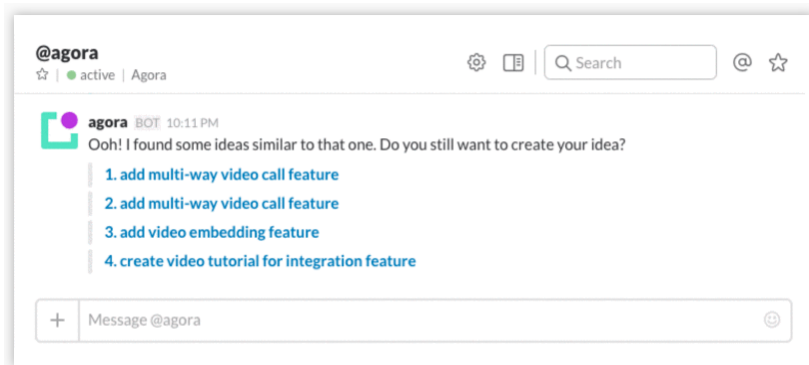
@agora
☆ | active | Agora

Search

agora BOT 10:11 PM
Ooh! I found some ideas similar to that one. Do you still want to create your idea?

1. add multi-way video call feature
2. add multi-way video call feature
3. add video embedding feature
4. create video tutorial for integration feature

+ Message @agora